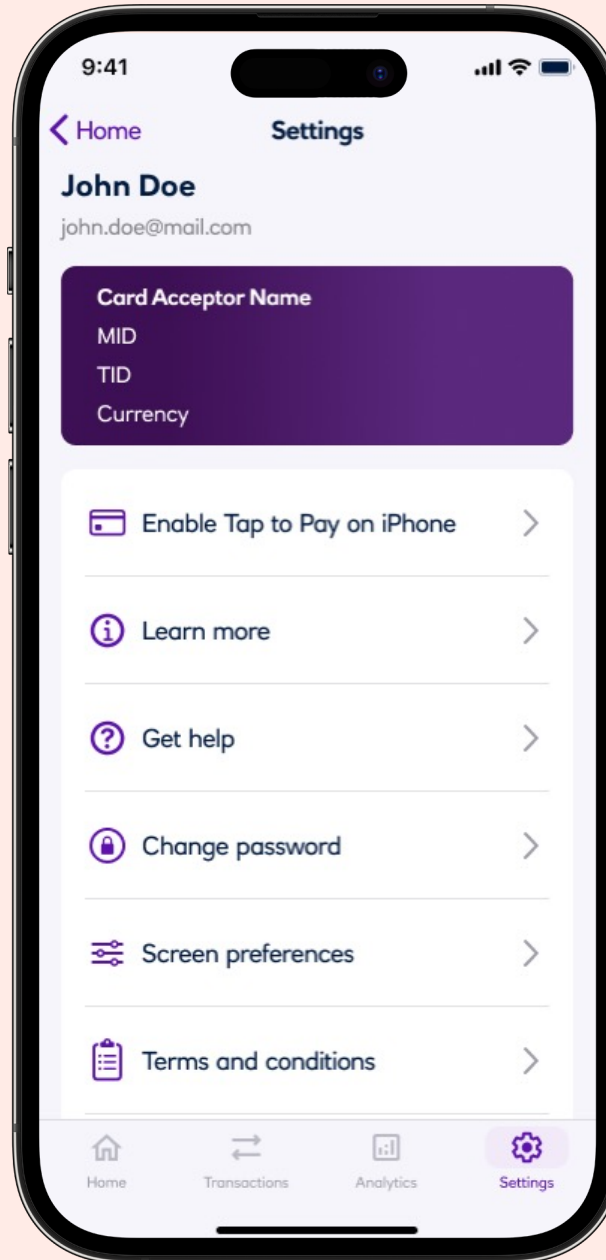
9:41

Home

Settings

John Doe

john.doe@mail.com

Card Acceptor Name
MID
TID
Currency

Enable Tap to Pay on iPhone

Learn more

Get help

Change password

Screen preferences

Terms and conditions

Home

Transactions

Analytics

Settings